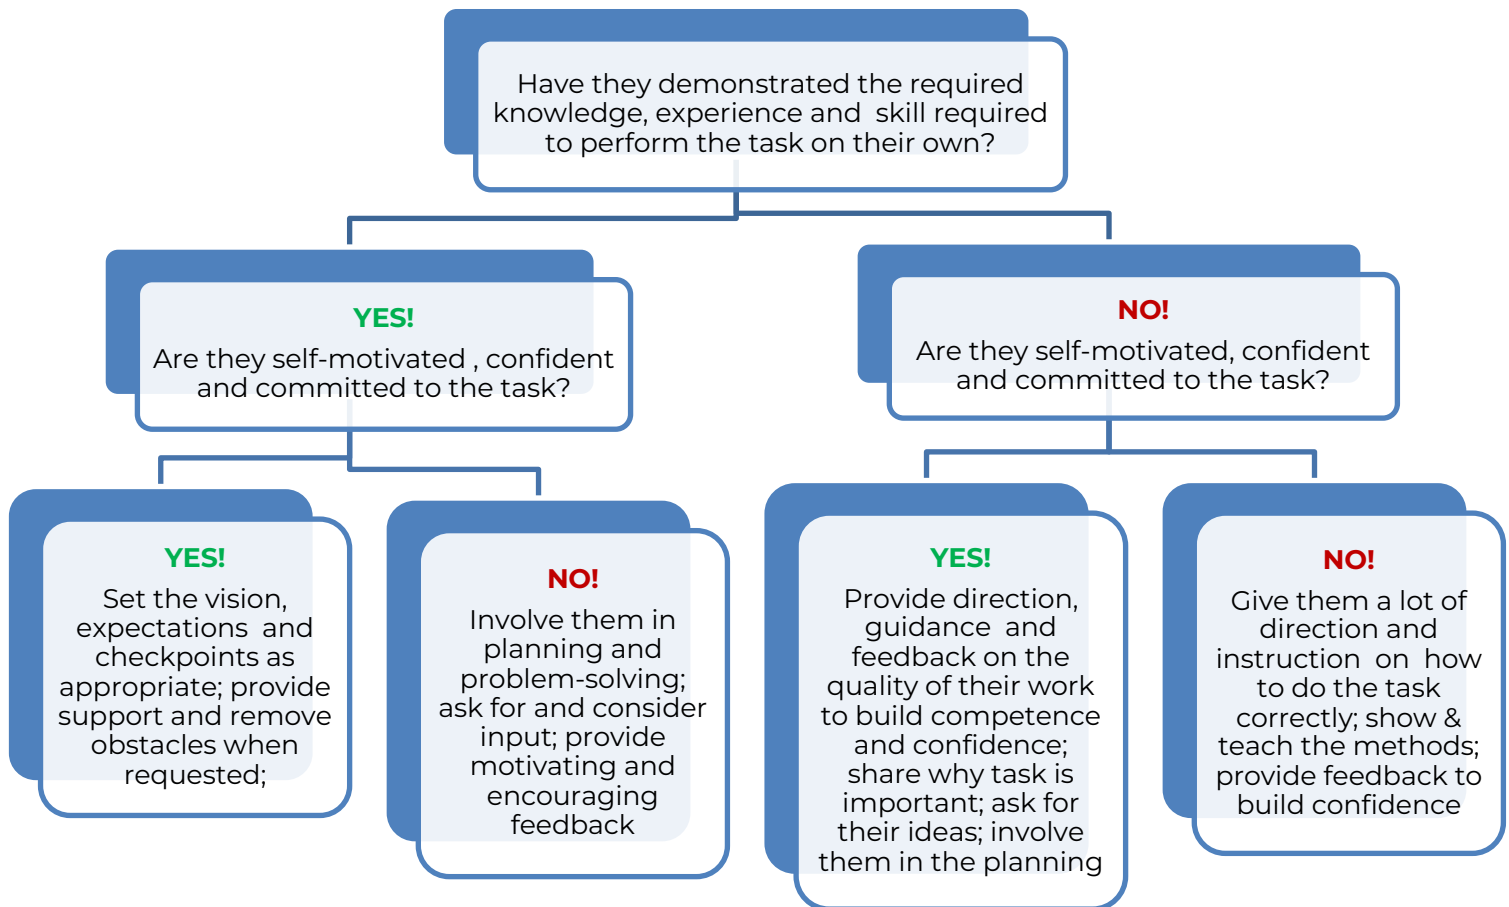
Have they demonstrated the required knowledge, experience and skill required to perform the task on their own?

YES!
Are they self-motivated , confident and committed to the task?

NO!
Are they self-motivated, confident and committed to the task?

YES!
Set the vision, expectations and checkpoints as appropriate; provide support and remove obstacles when requested;

NO!
Involve them in planning and problem-solving; ask for and consider input; provide motivating and encouraging feedback

YES!
Provide direction, guidance and feedback on the quality of their work to build competence and confidence; share why task is important; ask for their ideas; involve them in the planning

NO!
Give them a lot of direction and instruction on how to do the task correctly; show & teach the methods; provide feedback to build confidence